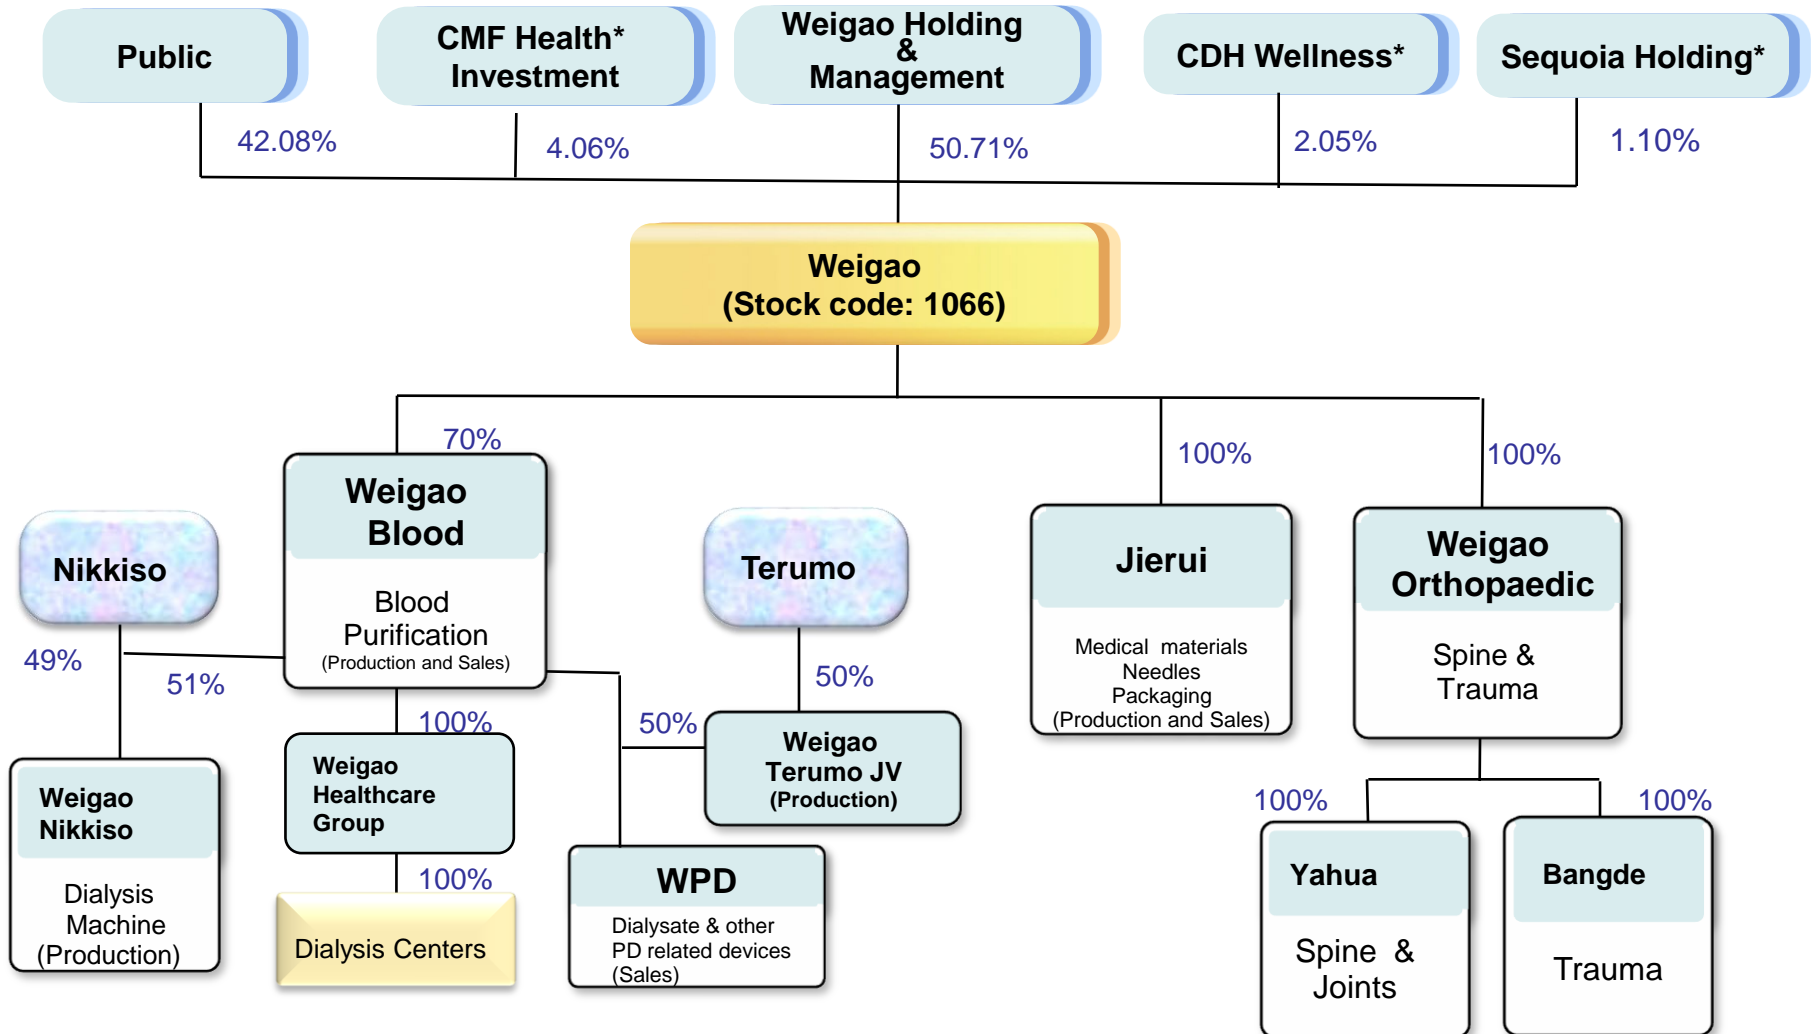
Public

CMF Health* Investment

Weigao Holding & Management

CDH Wellness*

Sequoia Holding*

42.08%

4.06%

50.71%

2.05%

1.10%

Weigao (Stock code: 1066)

70%

100%

100%

Nikkiso

Weigao Blood

Blood Purification (Production and Sales)

Terumo

Jierui

Medical materials Needles Packaging (Production and Sales)

Weigao Orthopaedic

Spine & Trauma

49%

51%

50%

100%

50%

Weigao Nikkiso

Dialysis Machine (Production)

Weigao Healthcare Group

Weigao Terumo JV (Production)

100%

100%

100%

Dialysis Centers

WPD

Dialysate & other PD related devices (Sales)

Yahua

Spine & Joints

Bangde

Trauma